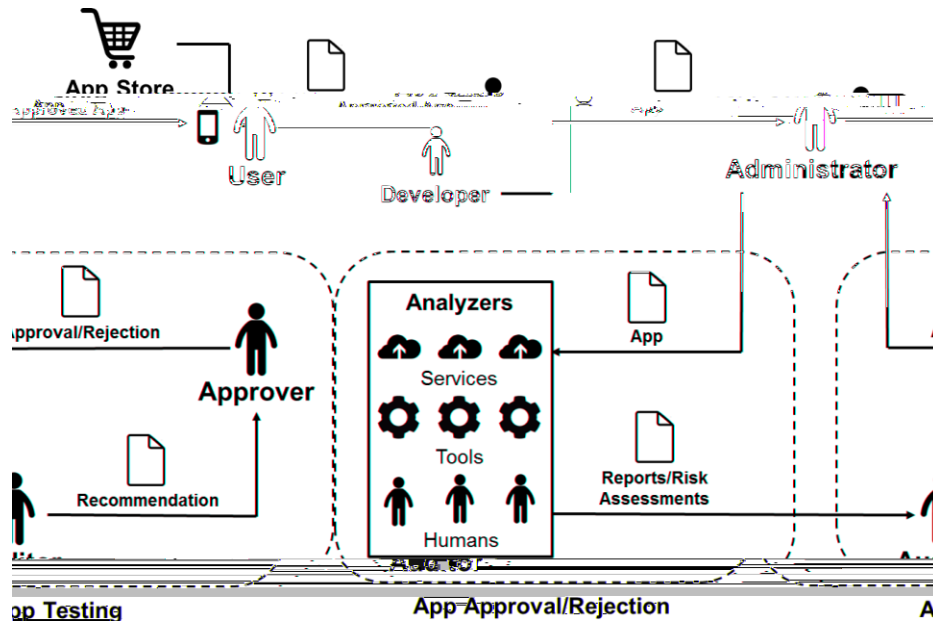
App Store

Approved App

User

Developer

Administrator

Approval/Rejection

Approver

Recommendation

Analyzers

Services

Tools

Humans

App

Reports/Risk Assessments

pp Testing

App Approval/Rejection

A